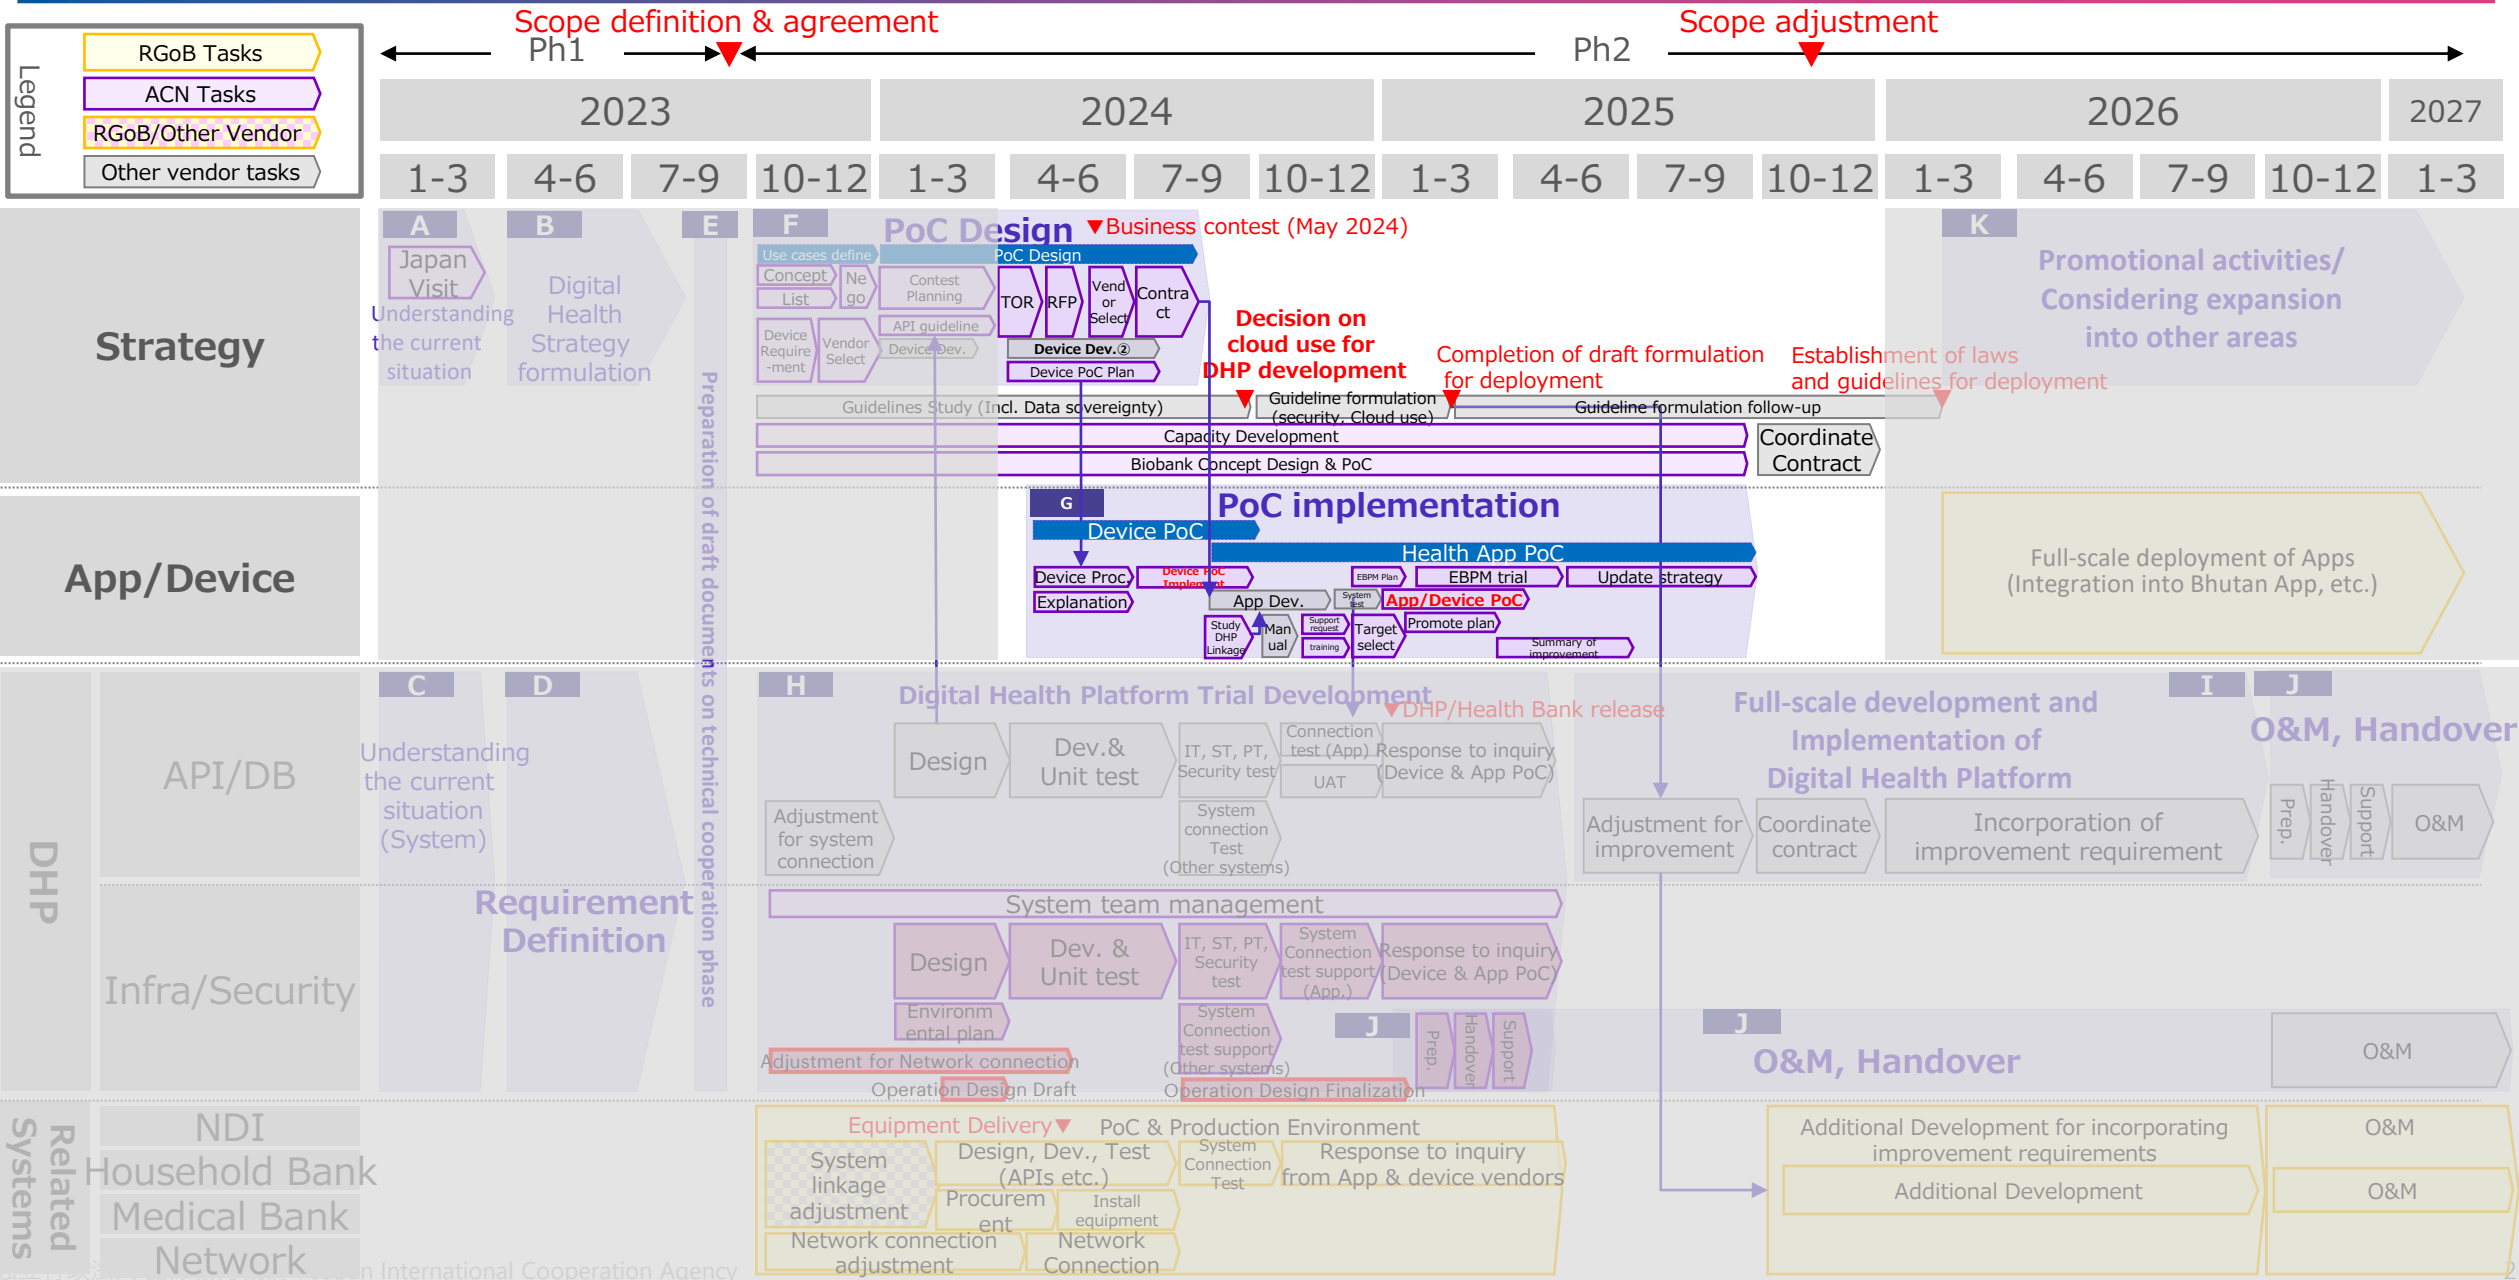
Legend
RGoB Tasks
ACN Tasks
RGoB/Other Vendor
Other vendor tasks

Scope definition & agreement
Scope adjustment
Ph1
Ph2

| 2023 | | | | 2024 | | | | 2025 | | | | 2026 | | | | 2027 |
|---|---|---|---|---|---|---|---|---|---|---|---|---|---|---|---|---|
| 1-3 | 4-6 | 7-9 | 10-12 | 1-3 | 4-6 | 7-9 | 10-12 | 1-3 | 4-6 | 7-9 | 10-12 | 1-3 | 4-6 | 7-9 | 10-12 | 1-3 |

Strategy
A
Japan Visit
Understanding the current situation
B
Digital Health Strategy formulation
E
Preparation of draft documents on technical cooperation phase
F
PoC Design
Business contest (May 2024)
Use cases define
PoC Design
Concept
List
Ne go
Contest Planning
API guideline
Device Require -ment
Vendor Select
Device Dev.
TOR
RFP
Vend or Select
Contra ct
Device Dev.②
Device PoC Plan
Decision on cloud use for DHP development
Completion of draft formulation for deployment
Establishment of laws and guidelines for deployment
Guidelines Study (Incl. Data sovereignty)
Guideline formulation (security, Cloud use)
Guideline formulation follow-up
Capacity Development
Biobank Concept Design & PoC
Coordinate Contract
K
Promotional activities/ Considering expansion into other areas

App/Device
G
PoC implementation
Device PoC
Health App PoC
Device Proc.
Device PoC Implement
EBPM Plan
EBPM trial
Update strategy
Explanation
App Dev.
System test
App/Device PoC
Study DHP Linkage
Man ual
Support request
training
Target select
Promote plan
Summary of improvement
Full-scale deployment of Apps (Integration into Bhutan App, etc.)

DHP
API/DB
C
Understanding the current situation (System)
D
Requirement Definition
H
Digital Health Platform Trial Development
DHP/Health Bank release
Design
Dev.& Unit test
IT, ST, PT, Security test
Connection test (App)
UAT
Response to inquiry (Device & App PoC)
Adjustment for system connection
System connection Test (Other systems)
Full-scale development and Implementation of Digital Health Platform
Adjustment for improvement
Coordinate contract
Incorporation of improvement requirement
I
J
O&M, Handover
Prep.
Handover
Support
O&M
Infra/Security
System team management
Design
Dev. & Unit test
IT, ST, PT, Security test
System Connection test support (App.)
Response to inquiry (Device & App PoC)
Environm ental plan
System Connection test support (Other systems)
Adjustment for Network connection
Operation Design Draft
Operation Design Finalization
J
Prep.
Handover
Support
J
O&M, Handover
O&M

Related Systems
NDI
Household Bank
Medical Bank
Network
Equipment Delivery
PoC & Production Environment
System linkage adjustment
Design, Dev., Test (APIs etc.)
System Connection Test
Response to inquiry from App & device vendors
Procurem ent
Install equipment
Network connection adjustment
Network Connection
Additional Development for incorporating improvement requirements
Additional Development
O&M
O&M
n International Cooperation Agency